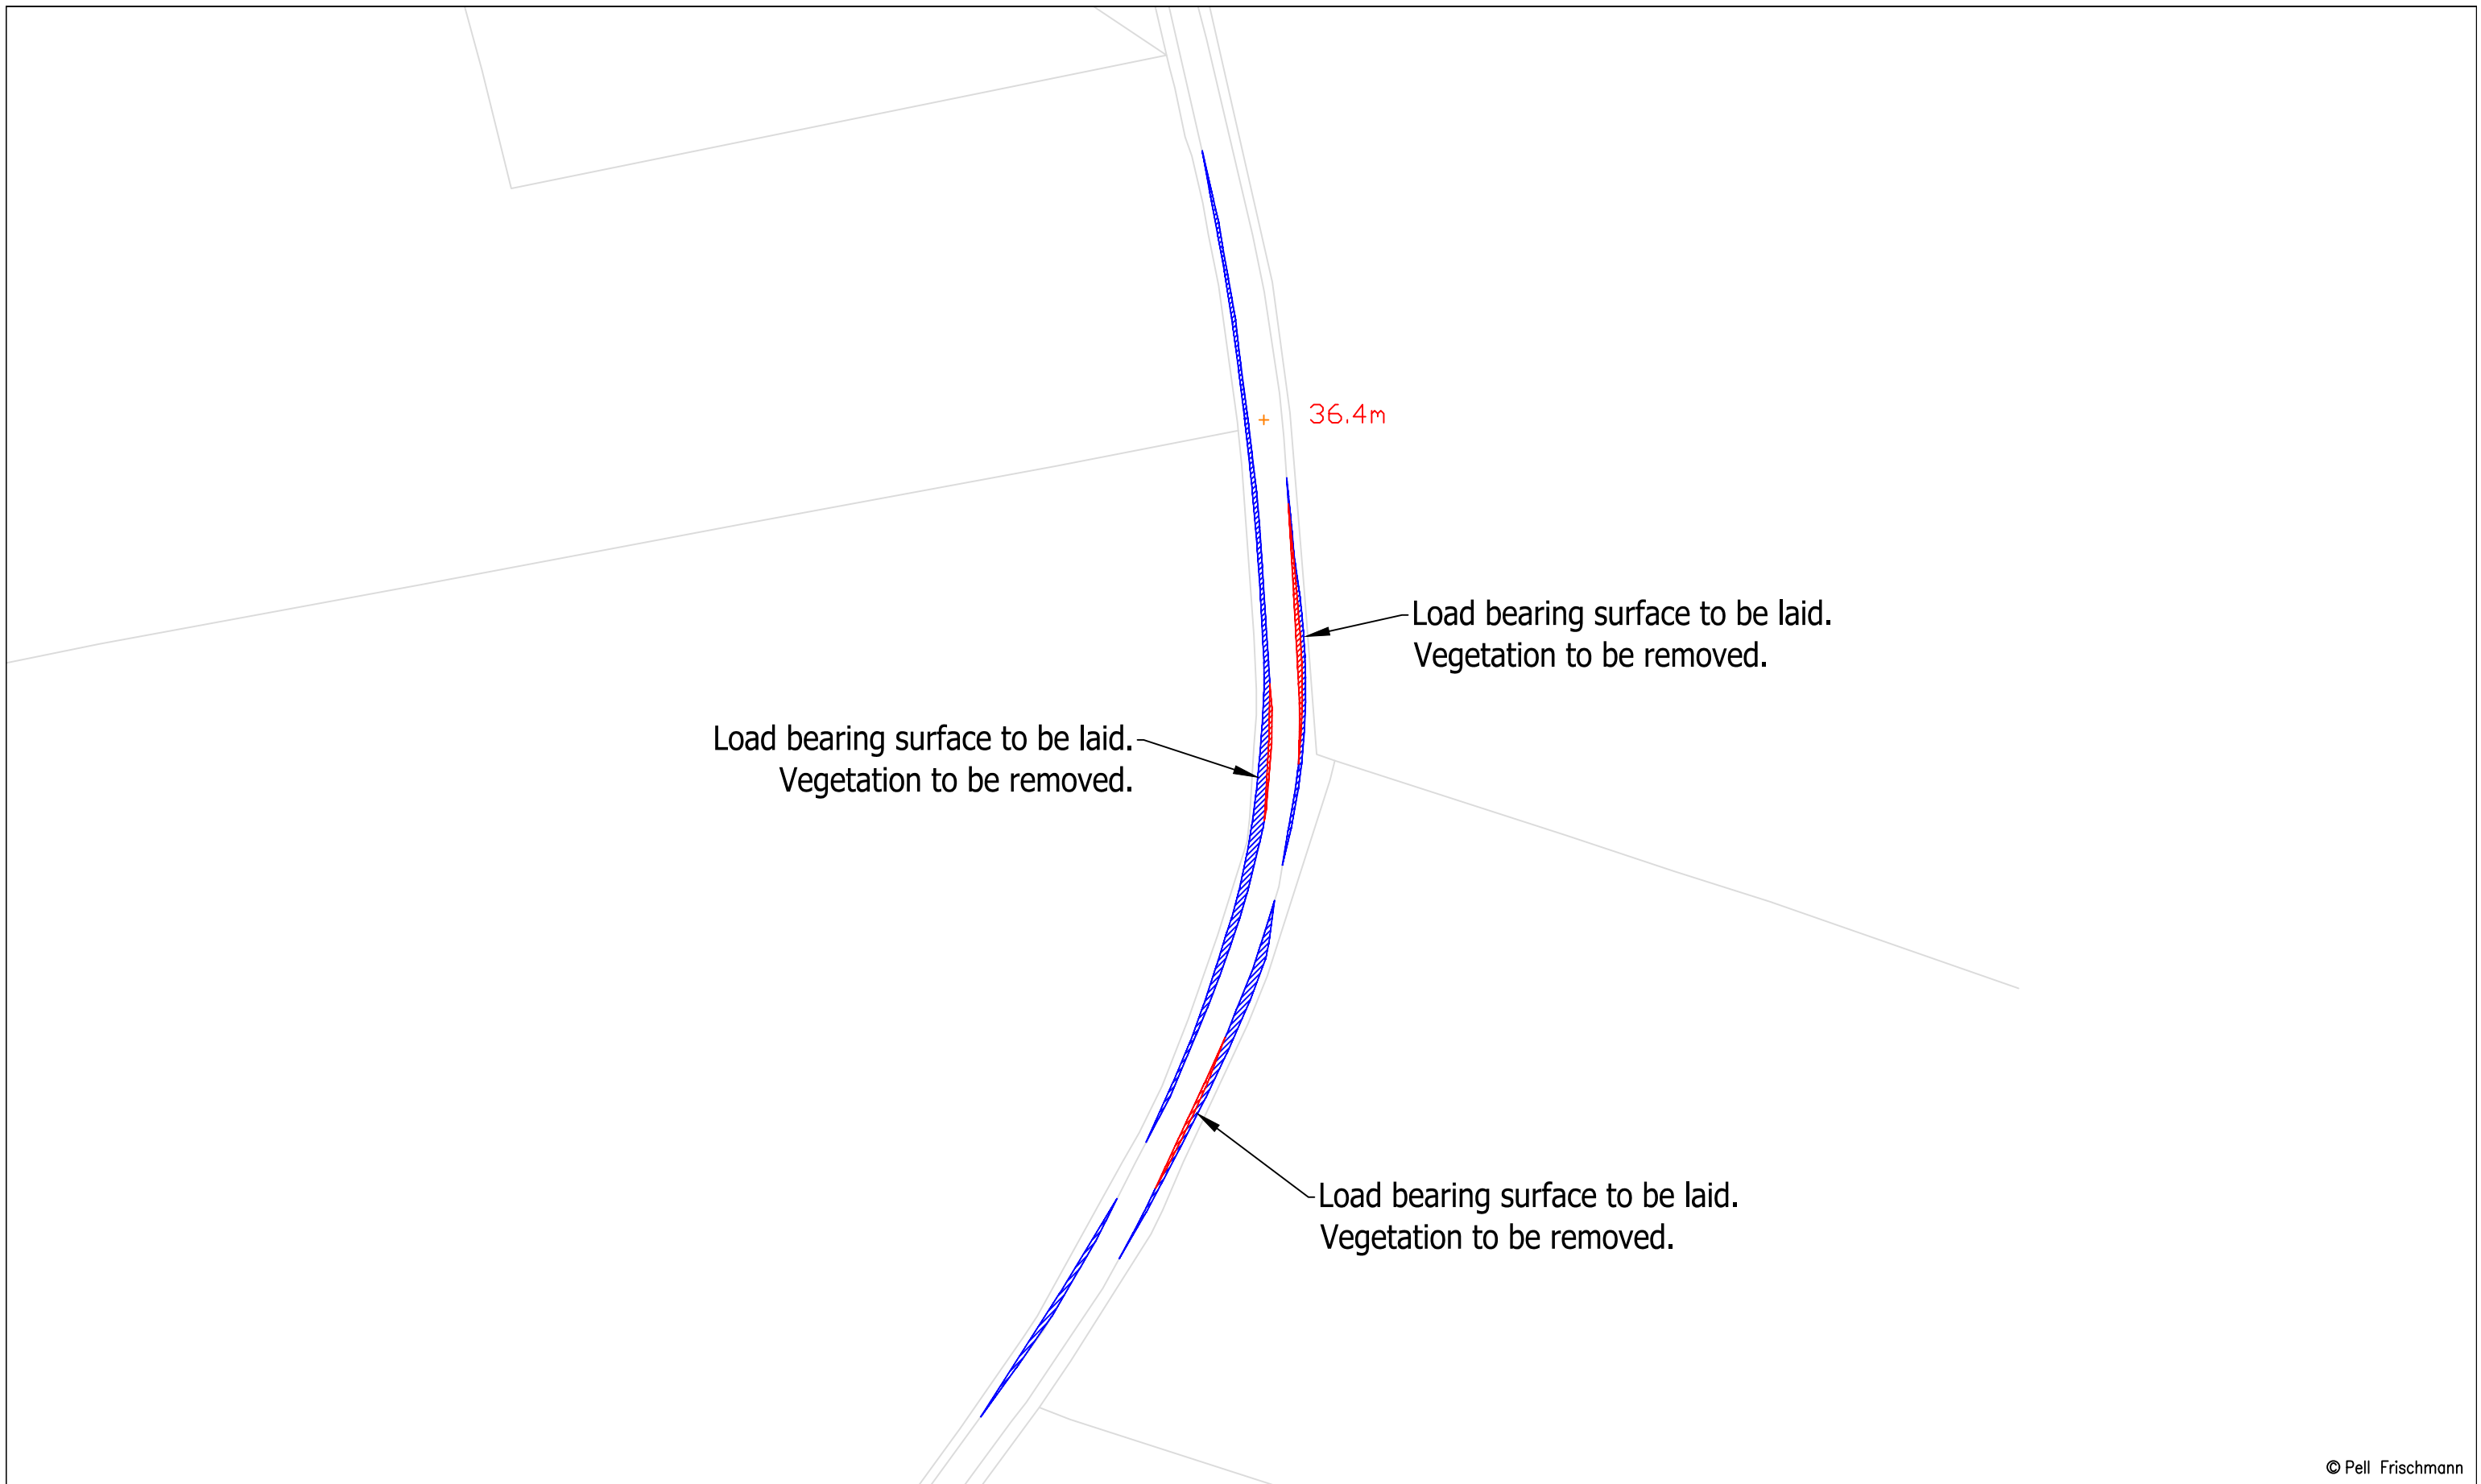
36.4m

Load bearing surface to be laid.
Vegetation to be removed.

Load bearing surface to be laid.
Vegetation to be removed.

Load bearing surface to be laid.
Vegetation to be removed.

© Pell Frischmann